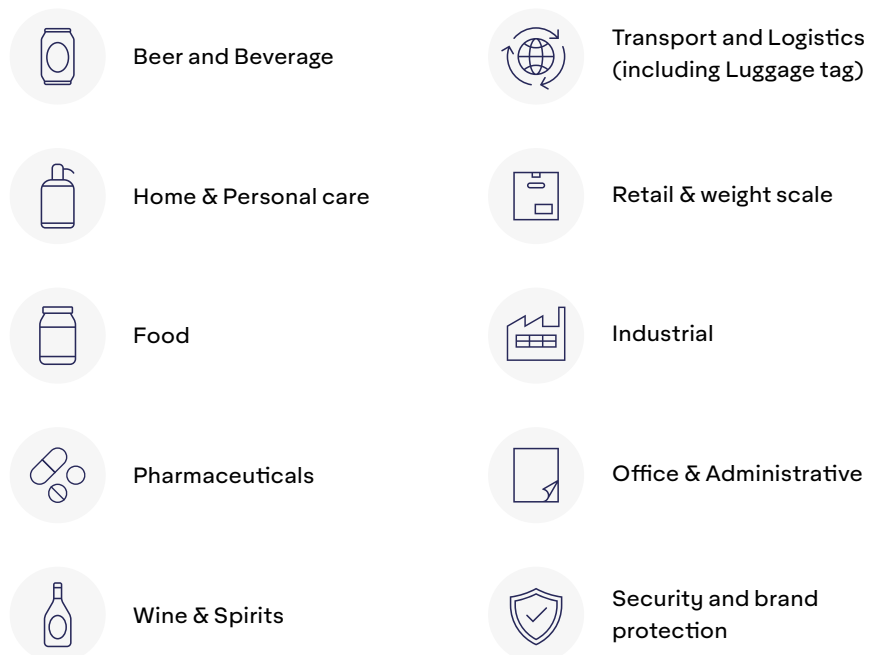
Beer and Beverage

Home & Personal care

Food

Pharmaceuticals

Wine & Spirits

Transport and Logistics (including Luggage tag)

Retail & weight scale

Industrial

Office & Administrative

Security and brand protection